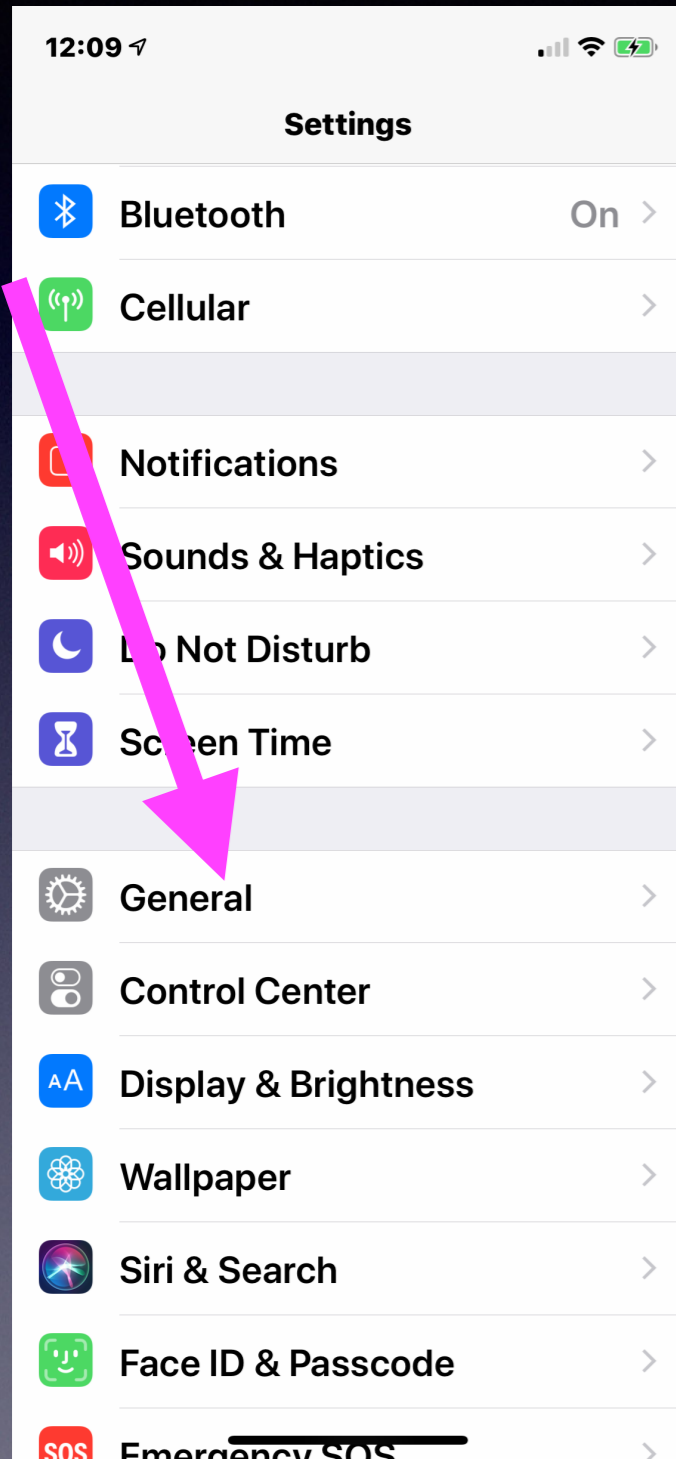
12:09

Settings

Bluetooth On

Cellular

Notifications

Sounds & Haptics

Do Not Disturb

Screen Time

General

Control Center

AA Display & Brightness

Wallpaper

Siri & Search

Face ID & Passcode

SOS Emergency SOS